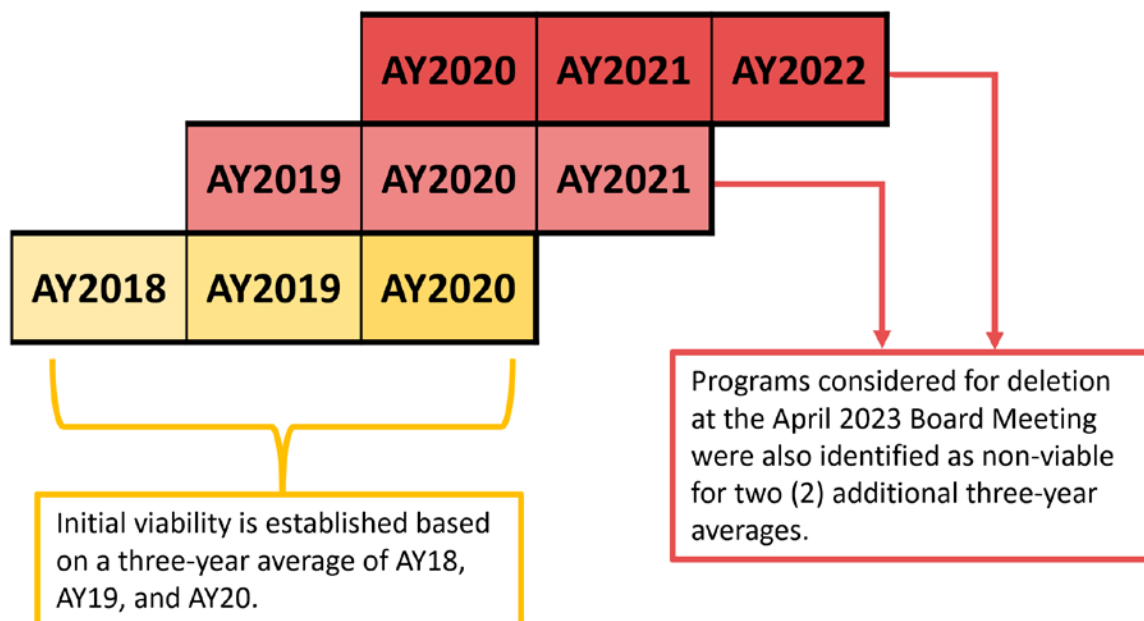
| AY2020 | AY2021 | AY2022 |
|---|---|---|

| AY2019 | AY2020 | AY2021 |
|---|---|---|

| AY2018 | AY2019 | AY2020 |
|---|---|---|

Programs considered for deletion at the April 2023 Board Meeting were also identified as non-viable for two (2) additional three-year averages.

Initial viability is established based on a three-year average of AY18, AY19, and AY20.